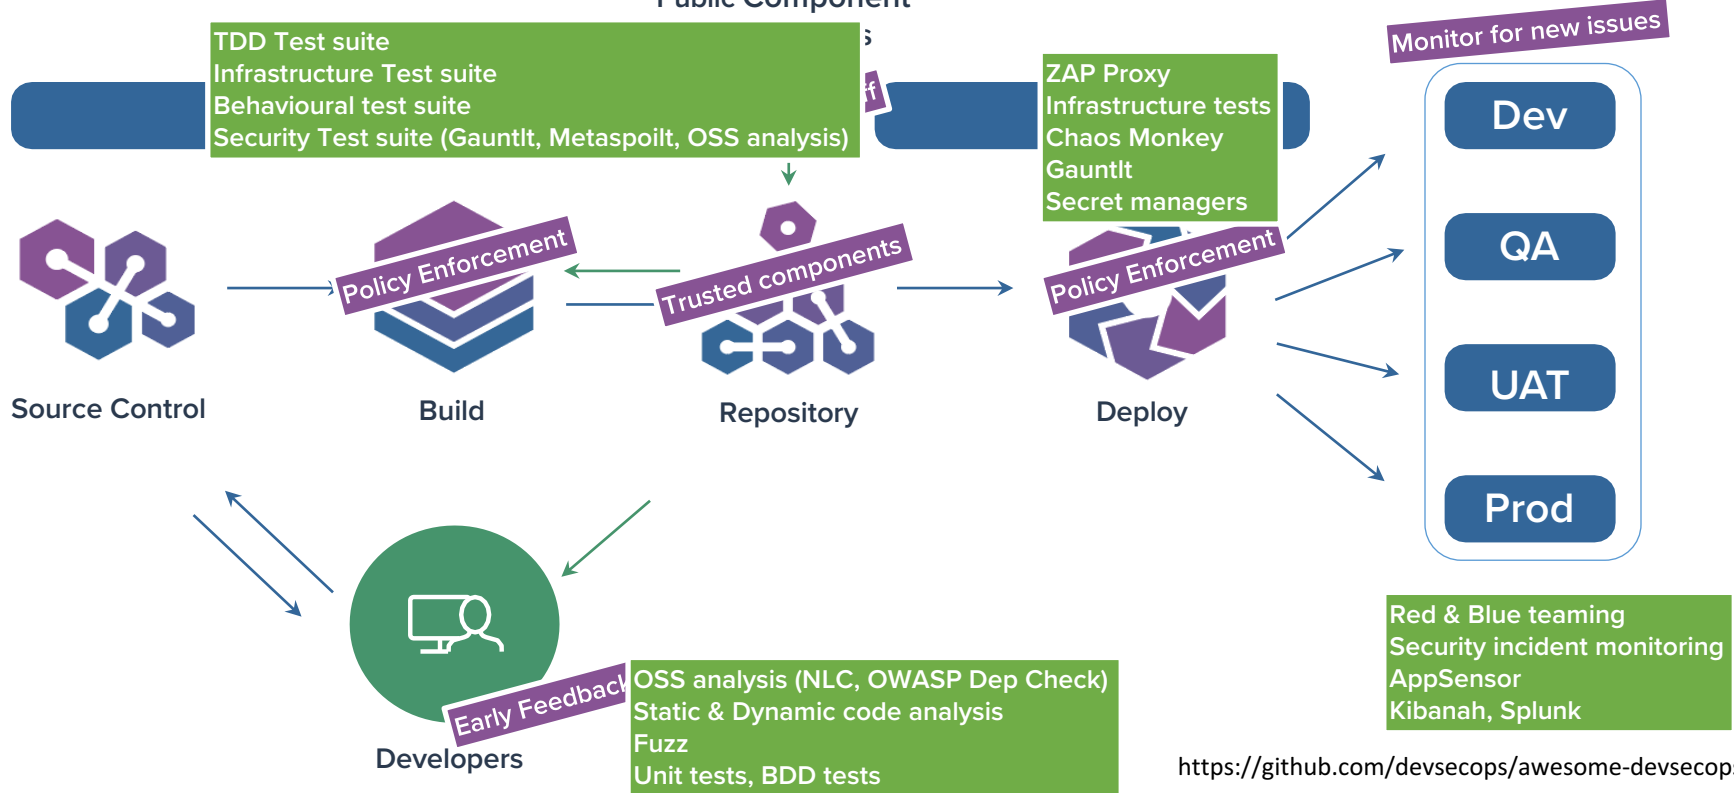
Public Component

TDD Test suite
Infrastructure Test suite
Behavioural test suite
Security Test suite (Gauntlt, Metaspoilt, OSS analysis)

ZAP Proxy
Infrastructure tests
Chaos Monkey
Gauntlt
Secret managers

Monitor for new issues

Dev

QA

UAT

Prod

Policy Enforcement

Trusted components

Policy Enforcement

Source Control

Build

Repository

Deploy

Developers

Early Feedback

OSS analysis (NLC, OWASP Dep Check)
Static & Dynamic code analysis
Fuzz
Unit tests, BDD tests

Red & Blue teaming
Security incident monitoring
AppSensor
Kibanah, Splunk

https://github.com/devsecops/awesome-devsecop